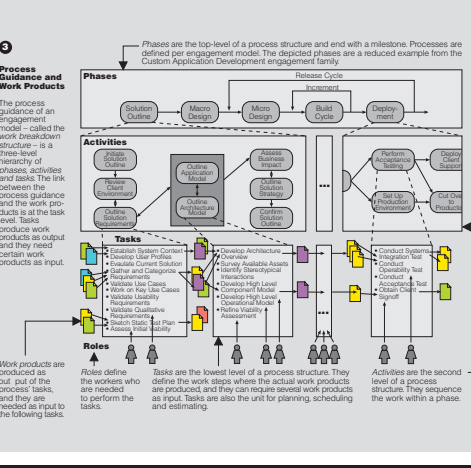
3

Process Guidance and Work Products

The process guidance of an engagement model – called the work breakdown structure – is a three-level hierarchy of phases, activities and tasks. The link between the process guidance and the work products is at the task level. Tasks produce work products as output and they need certain work products as input.

Work products are produced as out put of the process' tasks, and they are needed as input to the following tasks.

Phases are the top-level of a process structure and end with a milestone. Processes are defined per engagement model. The depicted phases are a reduced example from the Custom Application Development engagement family.

Phases

Release Cycle

Increment

Solution Outline

Macro Design

Micro Design

Build Cycle

Deployment

Activities

Initiate Solution Outline

Review Client Environment

Outline Solution Requirements

Outline Application Model

Outline Architecture Model

Assess Business Impact

Outline Solution Strategy

Confirm Solution Viability

...

Perform Acceptance Testing

Set Up Production Environment

Deploy Client Support

Cut Over to Production

Tasks

• Establish System Context
• Develop User Profiles
• Evaluate Current Solution
• Gather and Categorize Requirements
• Validate Use Cases
• Work on Key Use Cases
• Validate Usability Requirements
• Validate Qualitative Requirements
• Sketch Static Test Plan
• Assess Initial Viability

• Develop Architecture Overview
• Survey Available Assets
• Identify Stereotypical Interactions
• Develop High Level Component Model
• Develop High Level Operational Model
• Refine Viability Assessment

...

• Conduct Systems Integration Test
• Conduct Operability Test
• Conduct Acceptance Test
• Obtain Client Signoff

Roles

Roles define the workers who are needed to perform the tasks.

Tasks are the lowest level of a process structure. They define the work steps where the actual work products are produced, and they can require several work products as input. Tasks are also the unit for planning, scheduling and estimating.

Activities are the second level of a process structure. They sequence the work within a phase.